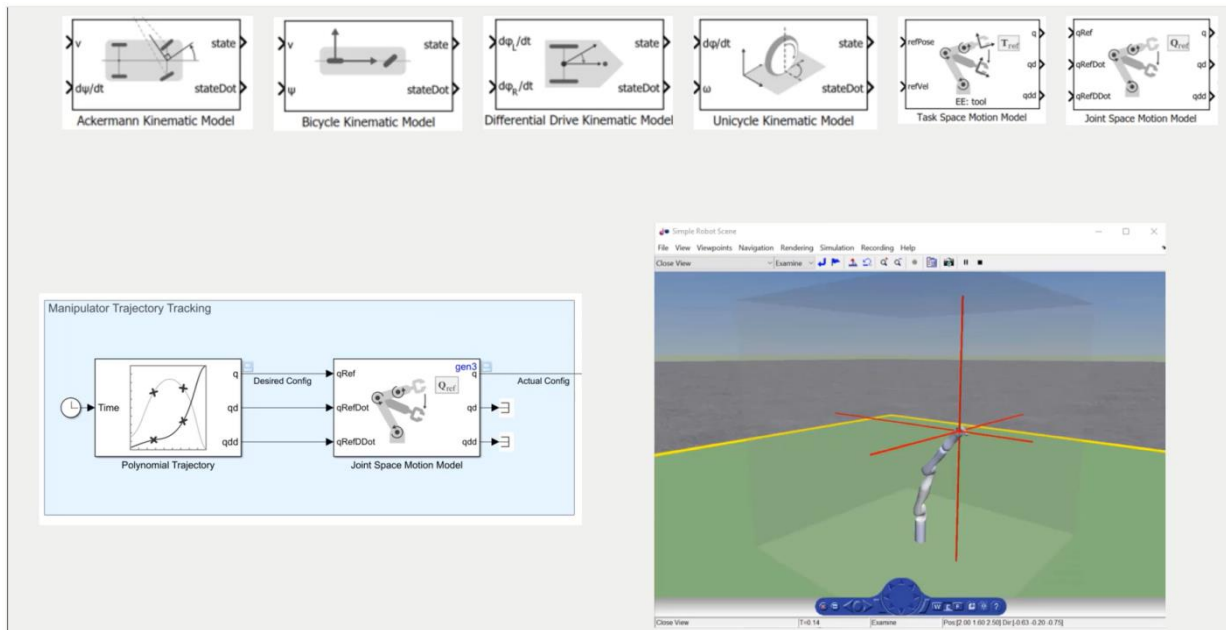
v
dψ/dt
state
stateDot
Ackermann Kinematic Model

v
ψ
state
stateDot
Bicycle Kinematic Model

$d\varphi_L/dt$
$d\varphi_R/dt$
state
stateDot
Differential Drive Kinematic Model

dφ/dt
ω
state
stateDot
Unicycle Kinematic Model

refPose
refVel
$T_{ref}$
EE: tool
q
qd
qdd
Task Space Motion Model

qRef
qRefDot
qRefDDot
$Q_{ref}$
q
qd
qdd
Joint Space Motion Model

Manipulator Trajectory Tracking

Time
q
qd
qdd
Polynomial Trajectory
Desired Config
qRef
qRefDot
qRefDDot
$Q_{ref}$
gen3
q
qd
qdd
Joint Space Motion Model
Actual Config

Simple Robot Scene
File View Viewpoints Navigation Rendering Simulation Recording Help
Close View
Examine
Close View
T=0.14
Examine
Pos [2.00 1.60 2.50] Dir [-0.63 -0.20 -0.75]